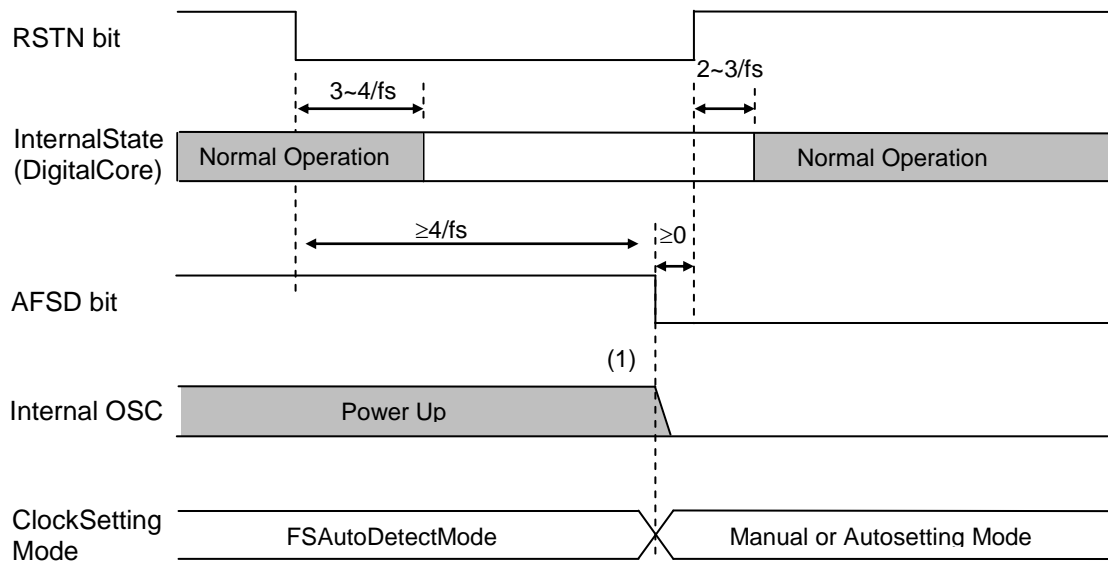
RSTN bit

3~4/fs

2~3/fs

InternalState (DigitalCore)

Normal Operation

Normal Operation

≥4/fs

≥0

AFSD bit

(1)

Internal OSC

Power Up

ClockSetting Mode

FSAutoDetectMode

Manual or Autosetting Mode